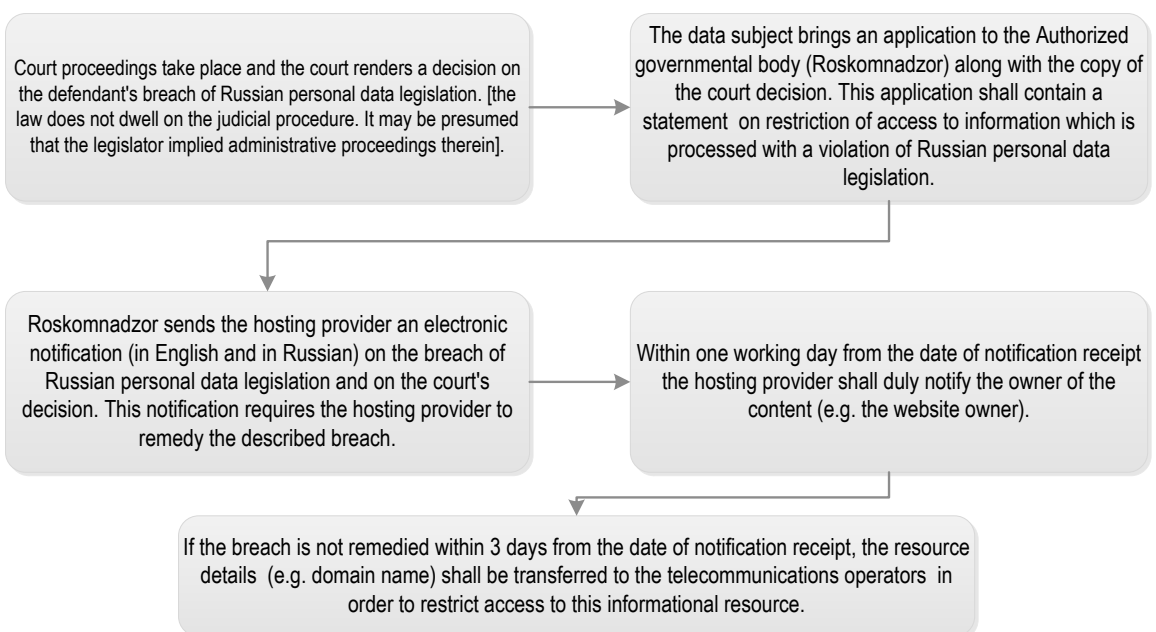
Court proceedings take place and the court renders a decision on the defendant's breach of Russian personal data legislation. [the law does not dwell on the judicial procedure. It may be presumed that the legislator implied administrative proceedings therein].

The data subject brings an application to the Authorized governmental body (Roskomnadzor) along with the copy of the court decision. This application shall contain a statement on restriction of access to information which is processed with a violation of Russian personal data legislation.

Roskomnadzor sends the hosting provider an electronic notification (in English and in Russian) on the breach of Russian personal data legislation and on the court's decision. This notification requires the hosting provider to remedy the described breach.

Within one working day from the date of notification receipt the hosting provider shall duly notify the owner of the content (e.g. the website owner).

If the breach is not remedied within 3 days from the date of notification receipt, the resource details (e.g. domain name) shall be transferred to the telecommunications operators in order to restrict access to this informational resource.